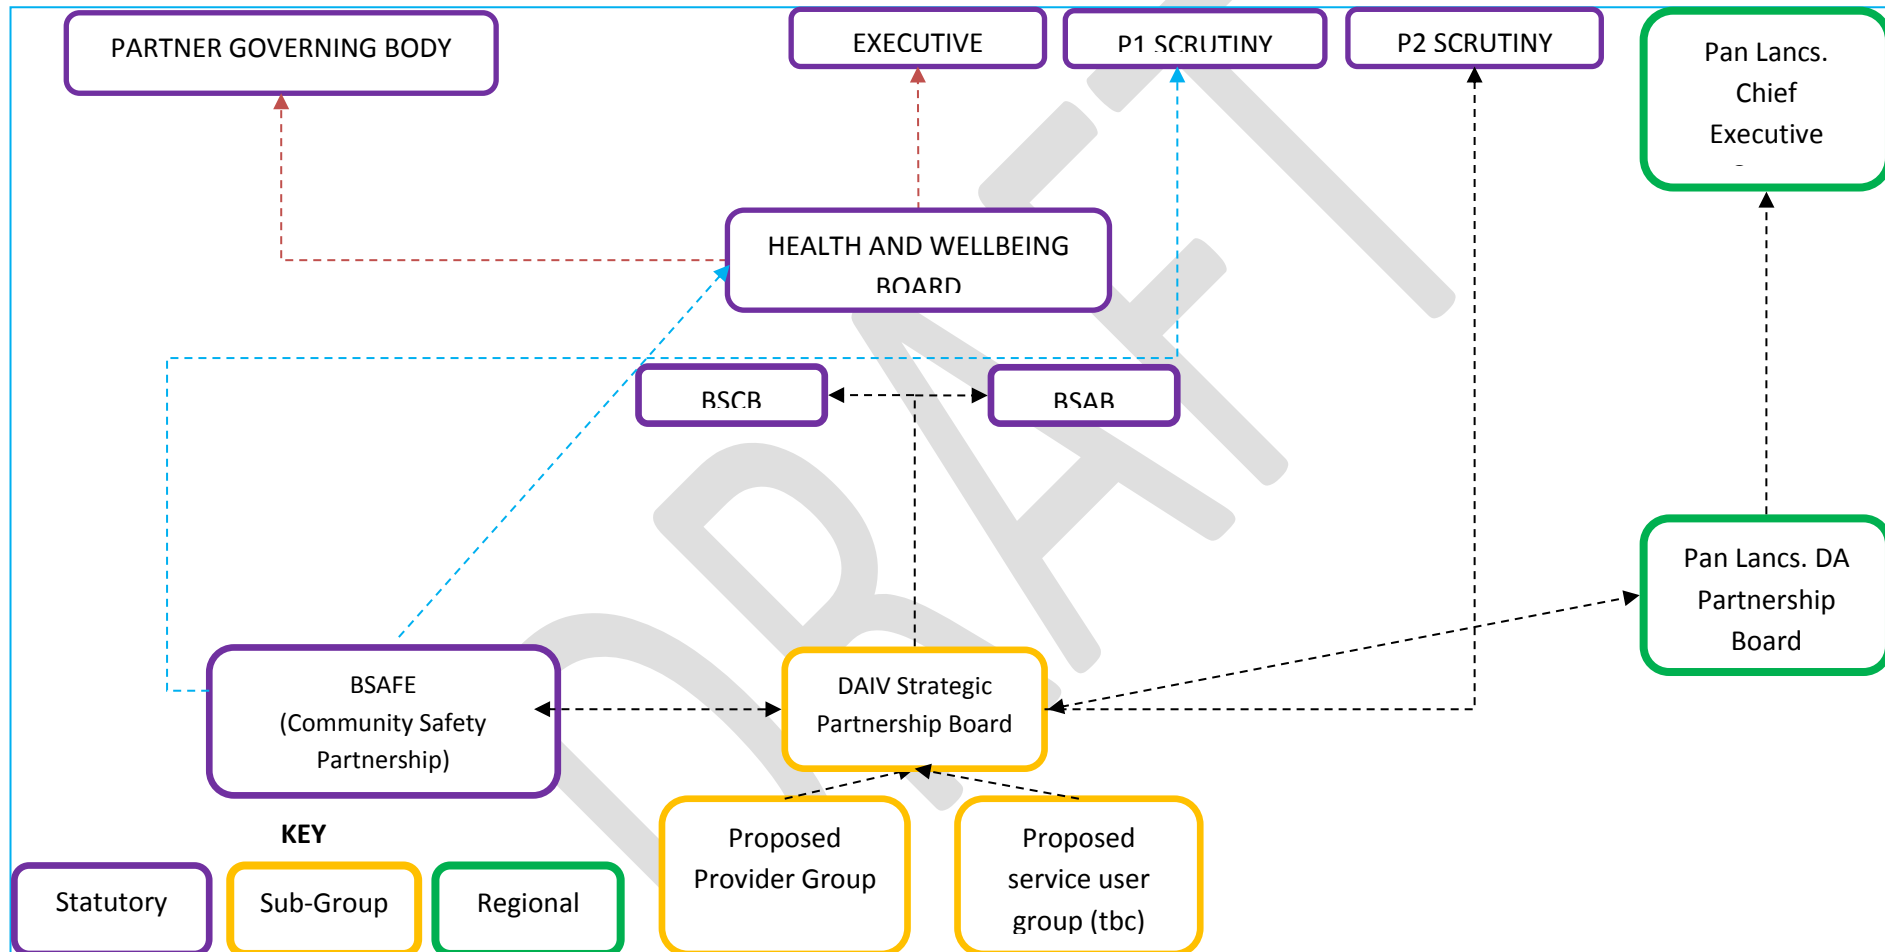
PARTNER GOVERNING BODY

EXECUTIVE

P1 SCRUTINY

P2 SCRUTINY

Pan Lancs. Chief Executive

HEALTH AND WELLBEING BOARD

BSCB

BSAB

Pan Lancs. DA Partnership Board

BSAFE (Community Safety Partnership)

DAIV Strategic Partnership Board

KEY

Statutory

Sub-Group

Regional

Proposed Provider Group

Proposed service user group (tbc)

DRAFT